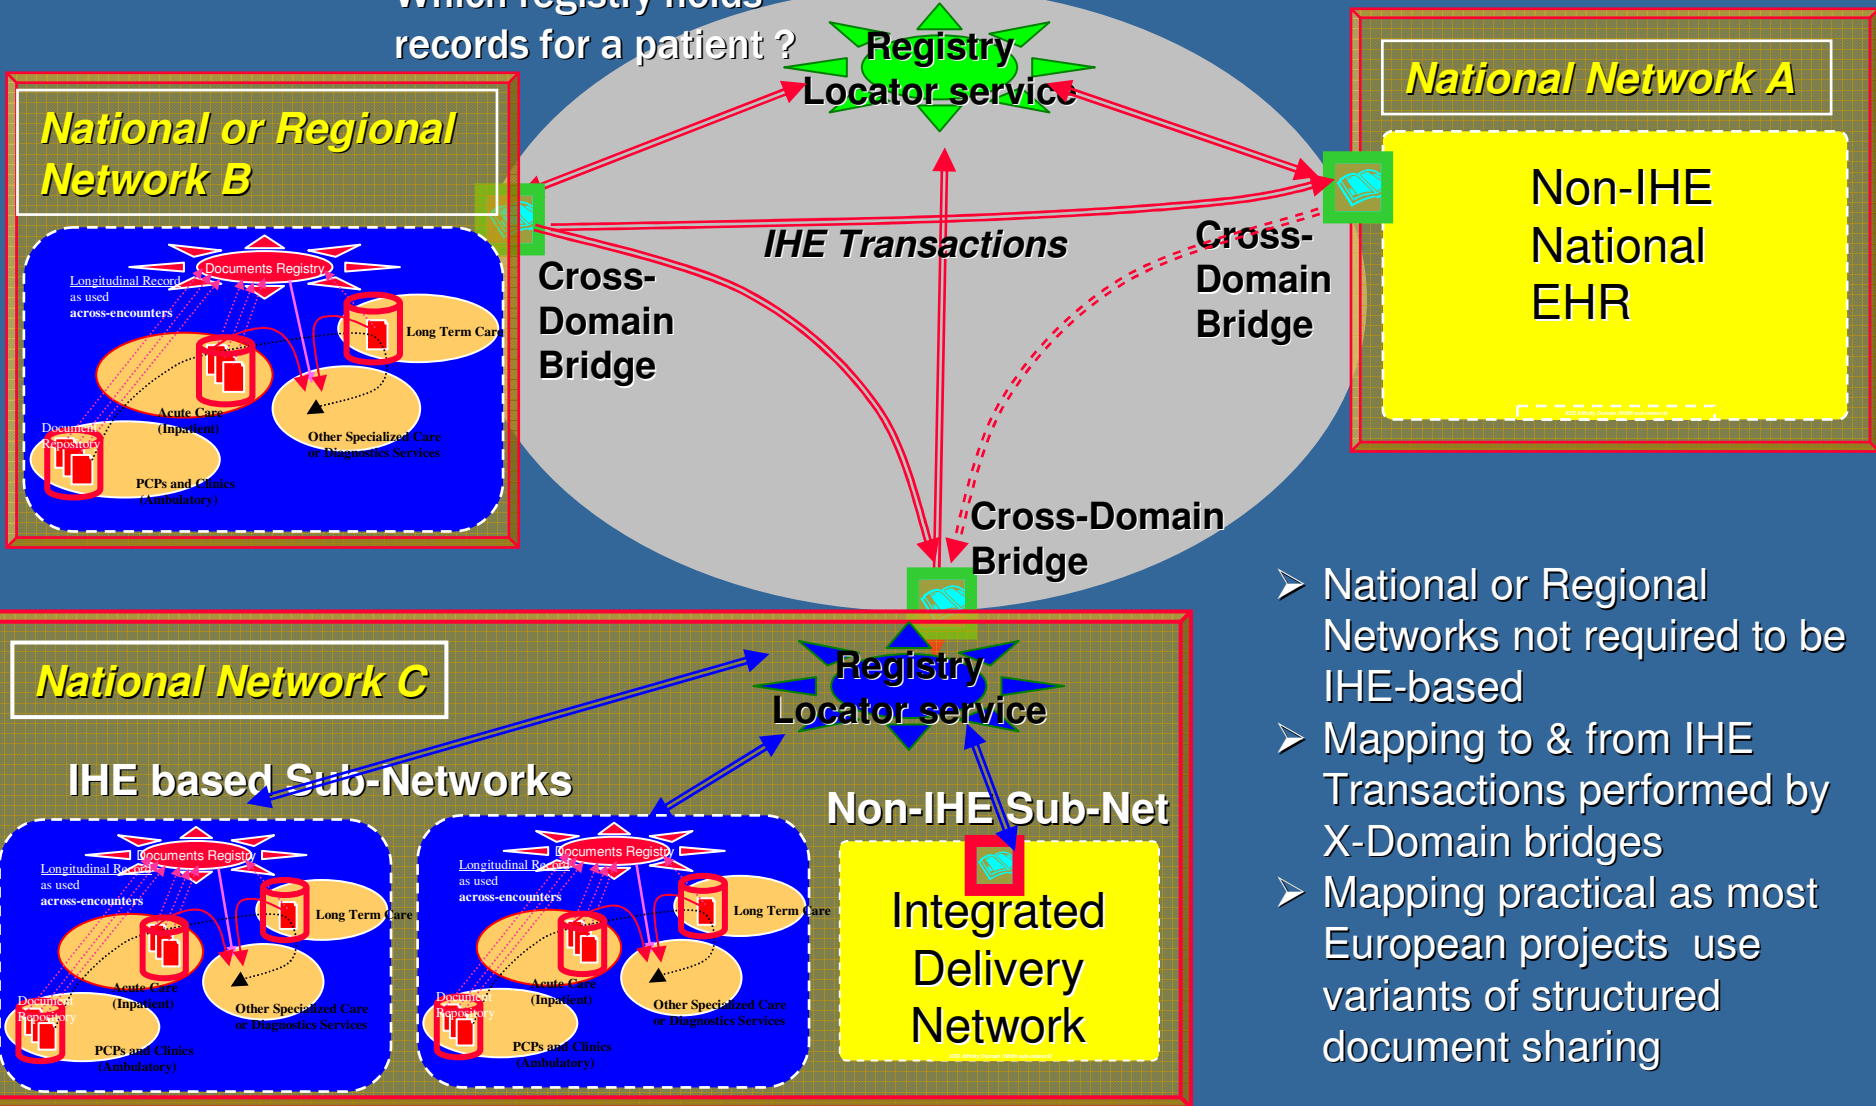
Which registry holds records for a patient ?

Registry Locator service

National Network A

Non-IHE National EHR

National or Regional Network B

Documents Registry

Longitudinal Record as used across-encounters

Long Term Care

Acute Care (Inpatient)

Other Specialized Care or Diagnostics Services

Document Repository

PCPs and Clinics (Ambulatory)

Cross-Domain Bridge

IHE Transactions

Cross-Domain Bridge

Cross-Domain Bridge

National Network C

Registry Locator service

IHE based Sub-Networks

Non-IHE Sub-Net

Documents Registry

Longitudinal Record as used across-encounters

Long Term Care

Acute Care (Inpatient)

Other Specialized Care or Diagnostics Services

Document Repository

PCPs and Clinics (Ambulatory)

Documents Registry

Longitudinal Record as used across-encounters

Long Term Care

Acute Care (Inpatient)

Other Specialized Care or Diagnostics Services

Document Repository

PCPs and Clinics (Ambulatory)

Integrated Delivery Network

➢ National or Regional Networks not required to be IHE-based

➢ Mapping to & from IHE Transactions performed by X-Domain bridges

➢ Mapping practical as most European projects use variants of structured document sharing